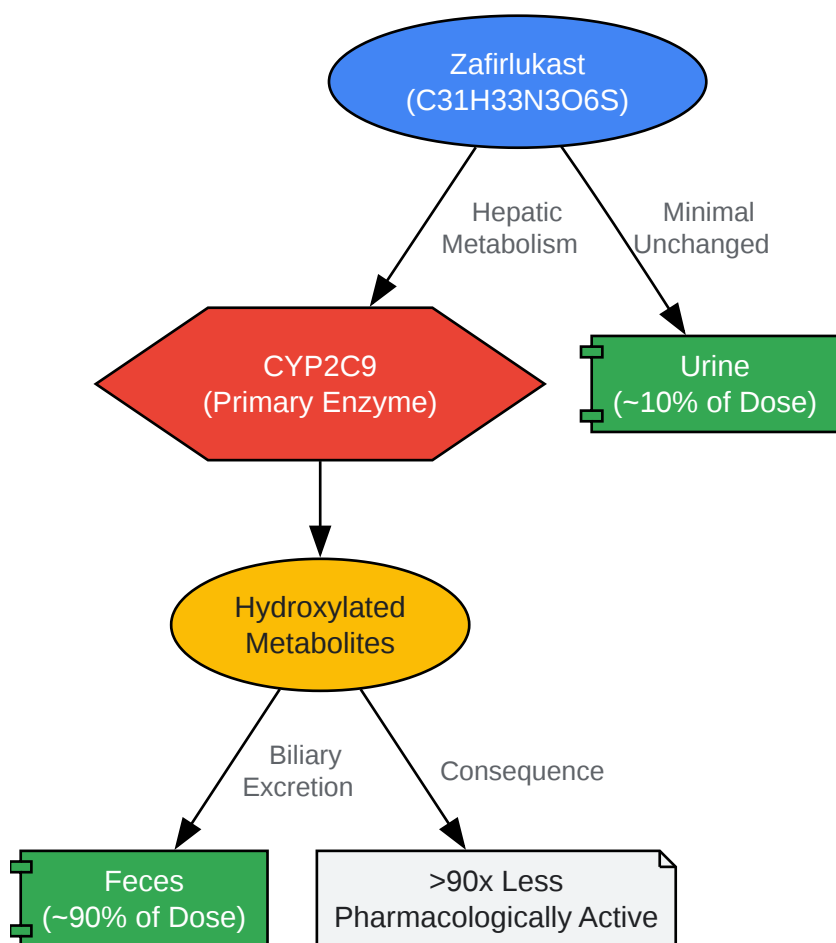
Zafirlukast
($C_{31}H_{33}N_3O_6S$)

Hepatic Metabolism

Minimal Unchanged

CYP2C9
(Primary Enzyme)

Urine
(~10% of Dose)

Hydroxylated Metabolites

Biliary Excretion

Consequence

Feces
(~90% of Dose)

>90x Less Pharmacologically Active